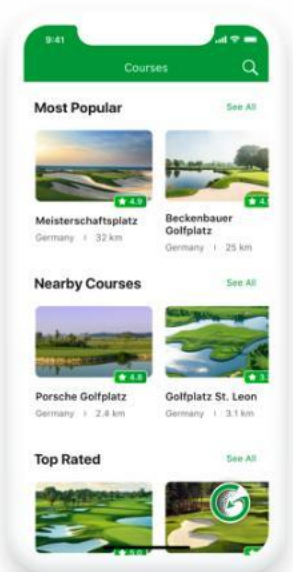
9:41

Courses

Most Popular

See All

★ 4.9

Meisterschaftsplatz

Germany | 32 km

★ 4.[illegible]

Beckenbauer Golfplatz

Germany | 25 km

Nearby Courses

See All

★ 4.8

Porsche Golfplatz

Germany | 2.4 km

★ 3.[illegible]

Golfplatz St. Leon

Germany | 3.1 km

Top Rated

See All